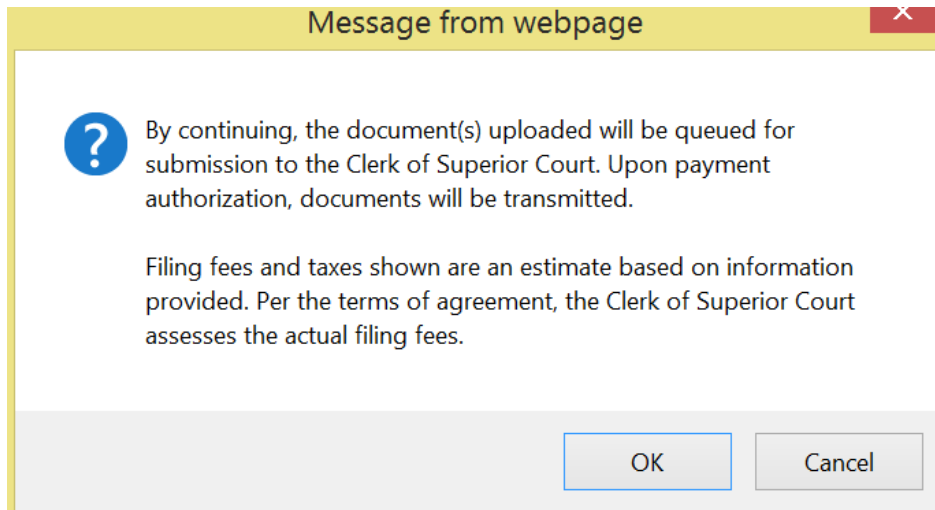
Message from webpage

By continuing, the document(s) uploaded will be queued for submission to the Clerk of Superior Court. Upon payment authorization, documents will be transmitted.

Filing fees and taxes shown are an estimate based on information provided. Per the terms of agreement, the Clerk of Superior Court assesses the actual filing fees.

OK

Cancel